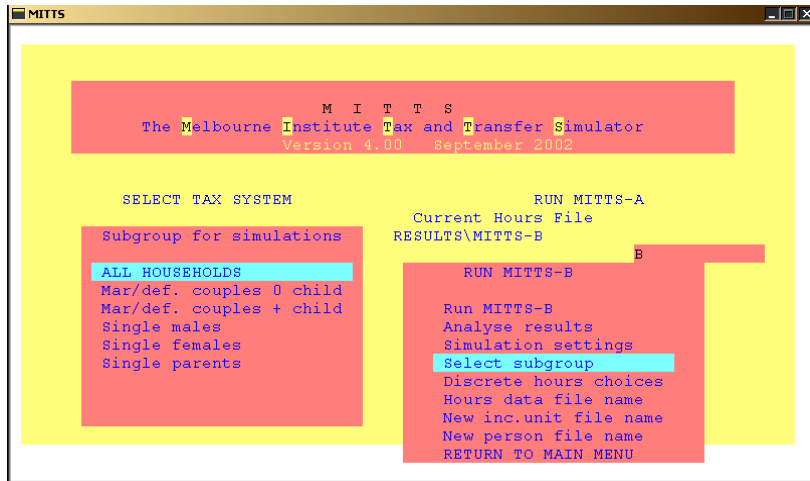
MITTS

M I T T S
The Melbourne Institute Tax and Transfer Simulator
Version 4.00 September 2002

SELECT TAX SYSTEM

RUN MITTS-A

Current Hours File
RESULTS\MITTS-B

Subgroup for simulations

ALL HOUSEHOLDS
Mar/def. couples 0 child
Mar/def. couples + child
Single males
Single females
Single parents

B

RUN MITTS-B

Run MITTS-B
Analyse results
Simulation settings
Select subgroup
Discrete hours choices
Hours data file name
New inc.unit file name
New person file name
RETURN TO MAIN MENU